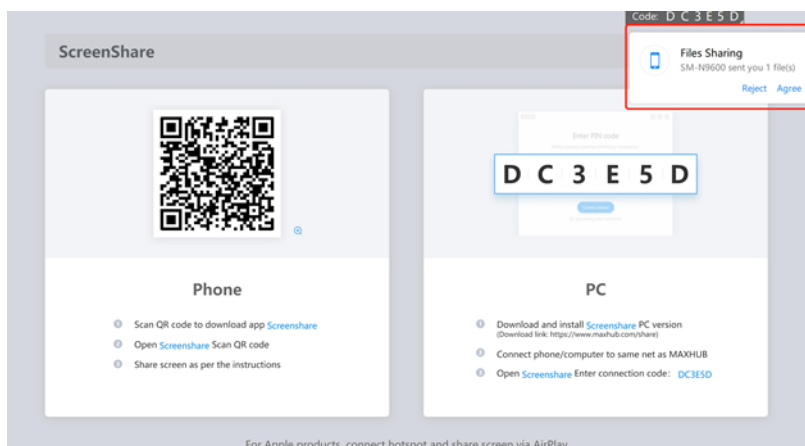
Code: D C 3 E 5 D

ScreenShare

Files Sharing
SM-N9600 sent you 1 file(s)
Reject Agree

Enter PIN code

D C 3 E 5 D

Phone

Scan QR code to download app Screenshare
Open Screenshare Scan QR code
Share screen as per the instructions

PC

Download and install Screenshare PC version
(Download link: https://www.maxhub.com/share)
Connect phone/computer to same net as MAXHUB
Open Screenshare Enter connection code: DC3E5D

For Apple products, connect hotspot and share screen via AirPlay